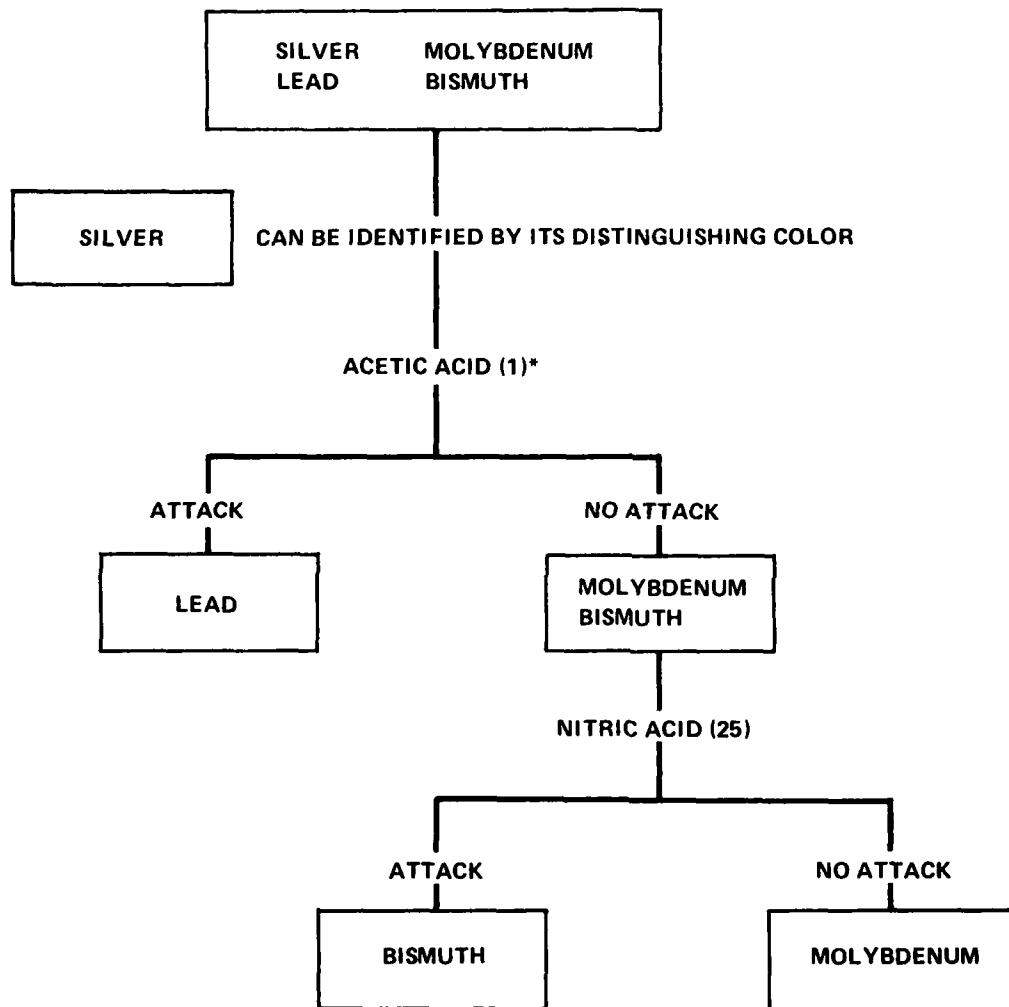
SILVER MOLYBDENUM
LEAD BISMUTH

SILVER

CAN BE IDENTIFIED BY ITS DISTINGUISHING COLOR

ACETIC ACID (1)*

ATTACK

LEAD

NO ATTACK

MOLYBDENUM
BISMUTH

NITRIC ACID (25)

ATTACK

BISMUTH

NO ATTACK

MOLYBDENUM